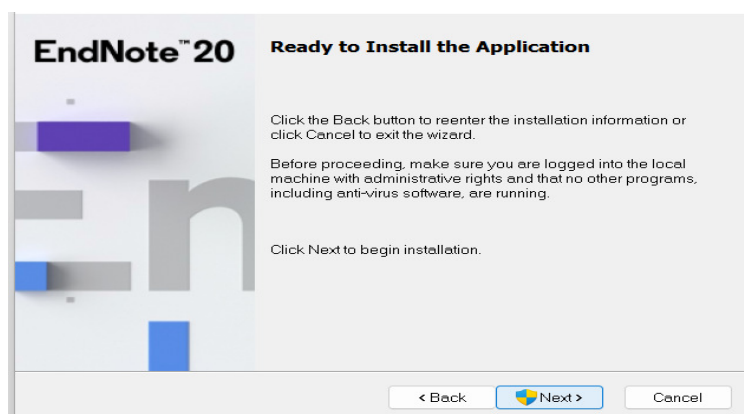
EndNote™ 20

Ready to Install the Application

Click the Back button to reenter the installation information or click Cancel to exit the wizard.

Before proceeding, make sure you are logged into the local machine with administrative rights and that no other programs, including anti-virus software, are running.

Click Next to begin installation.

< Back

Next >

Cancel